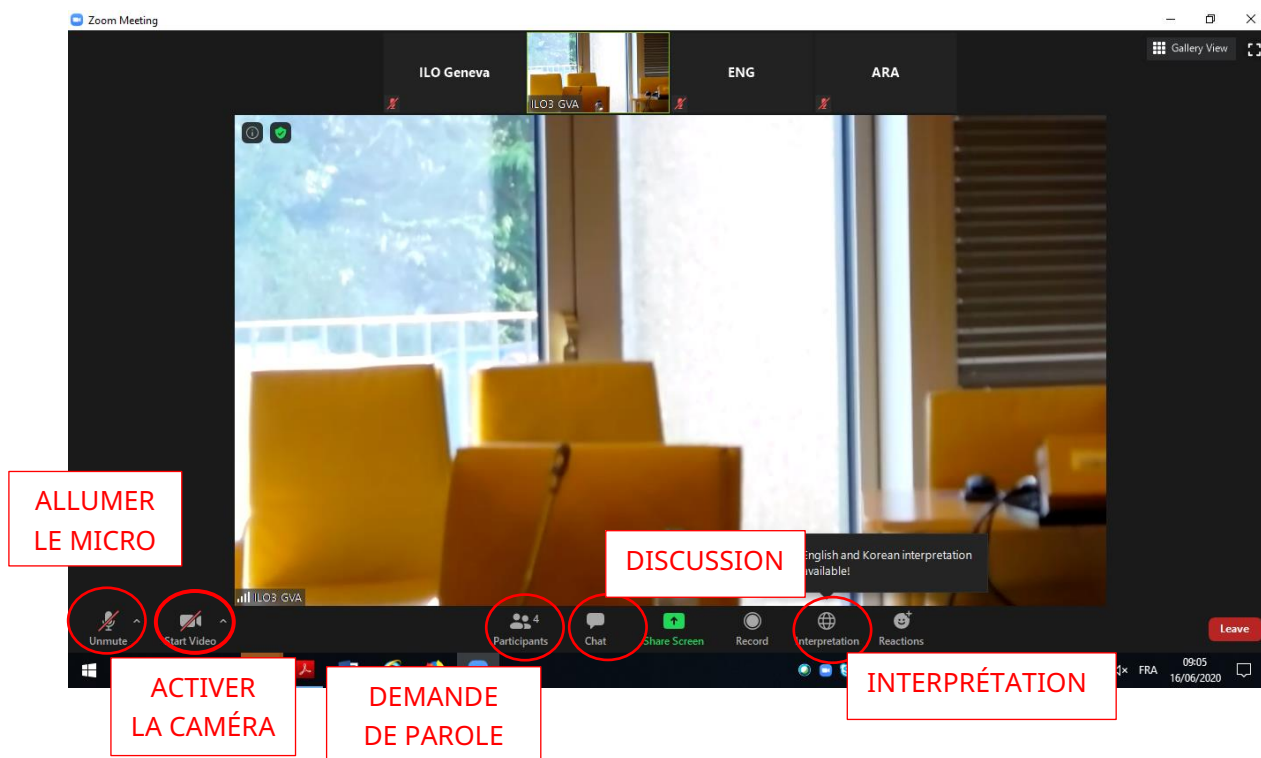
Zoom Meeting

Gallery View

ILO Geneva

ILO3 GVA

ENG

ARA

ILO3 GVA

English and Korean interpretation available!

ALLUMER LE MICRO

DISCUSSION

Unmute

Start Video

4 Participants

Chat

Share Screen

Record

Interpretation

Reactions

Leave

FRA

09:05
16/06/2020

ACTIVER LA CAMÉRA

DEMANDE DE PAROLE

INTERPRÉTATION